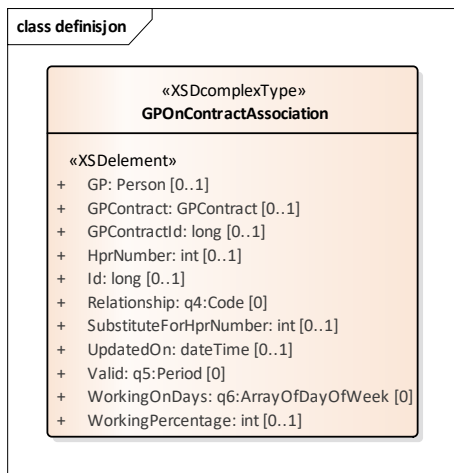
class definisjon

«XSDcomplexType»
GPOnContractAssociation

«XSDelement»
+ GP: Person [0..1]
+ GPContract: GPContract [0..1]
+ GPContractId: long [0..1]
+ HprNumber: int [0..1]
+ Id: long [0..1]
+ Relationship: q4:Code [0]
+ SubstituteForHprNumber: int [0..1]
+ UpdatedOn: dateTime [0..1]
+ Valid: q5:Period [0]
+ WorkingOnDays: q6:ArrayOfDayOfWeek [0]
+ WorkingPercentage: int [0..1]